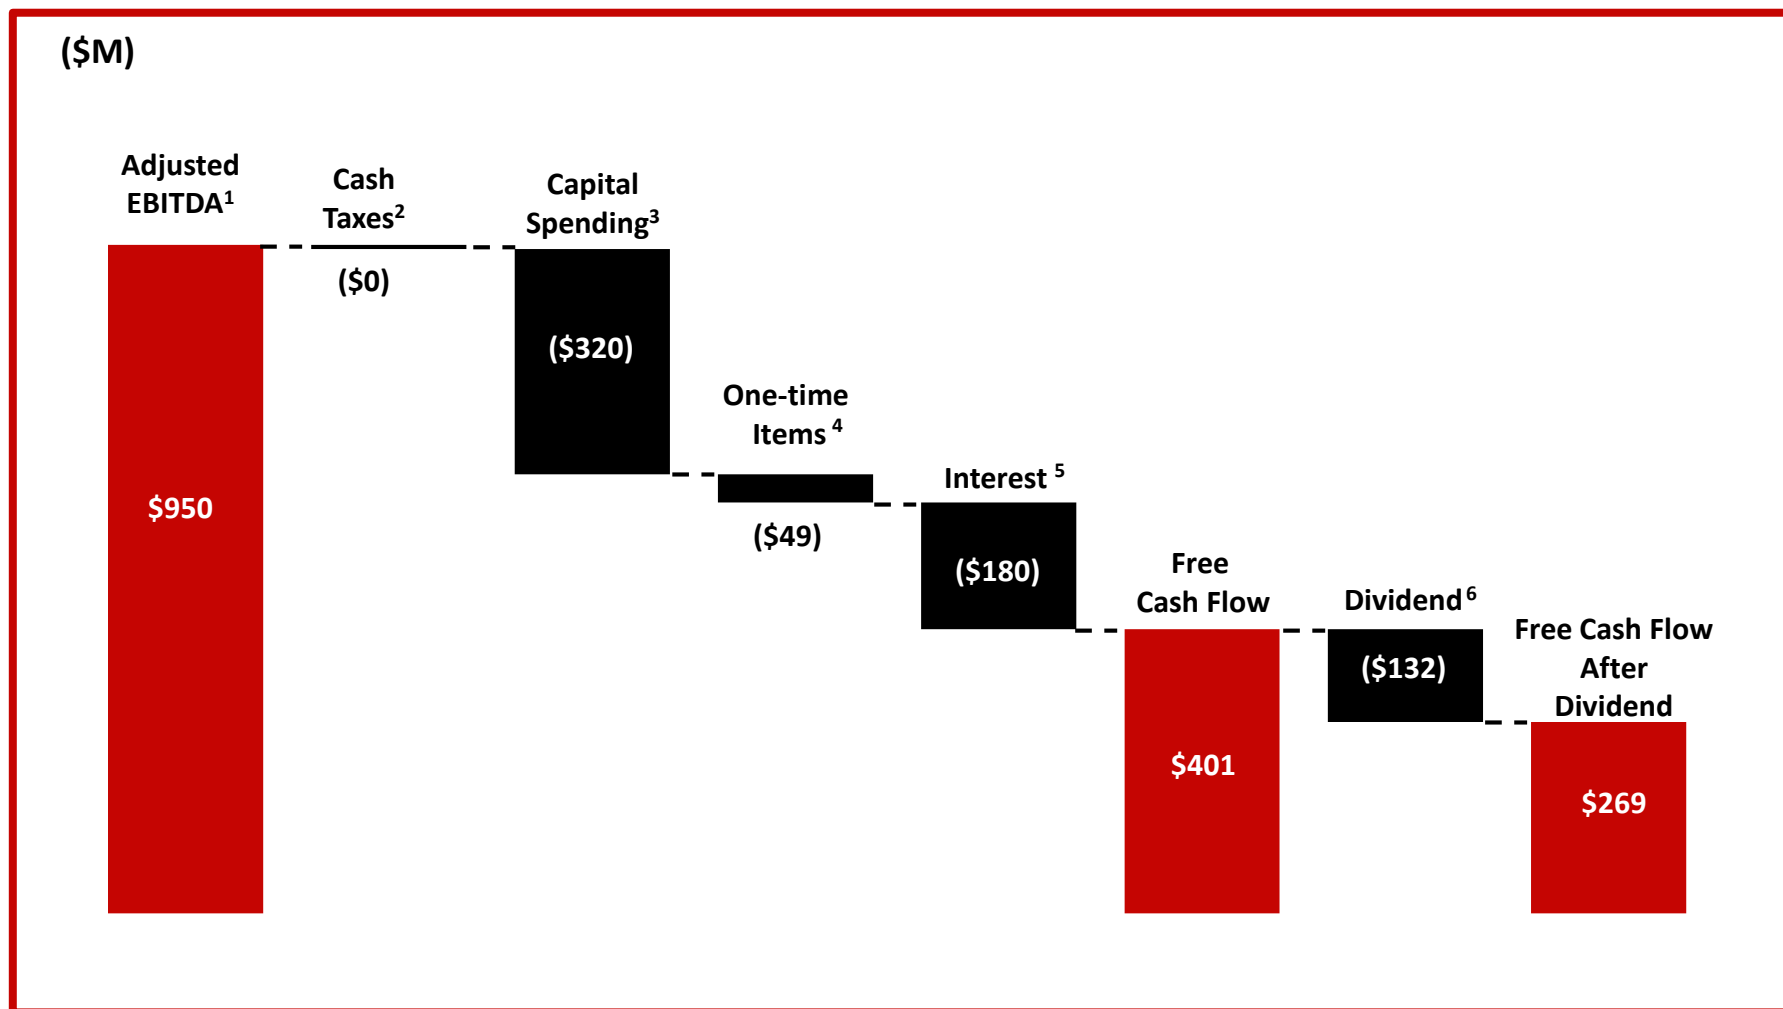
($M)

Adjusted EBITDA$^1$

$950

Cash Taxes$^2$

($0)

Capital Spending$^3$

($320)

One-time Items$^4$

($49)

Interest$^5$

($180)

Free Cash Flow

$401

Dividend$^6$

($132)

Free Cash Flow After Dividend

$269